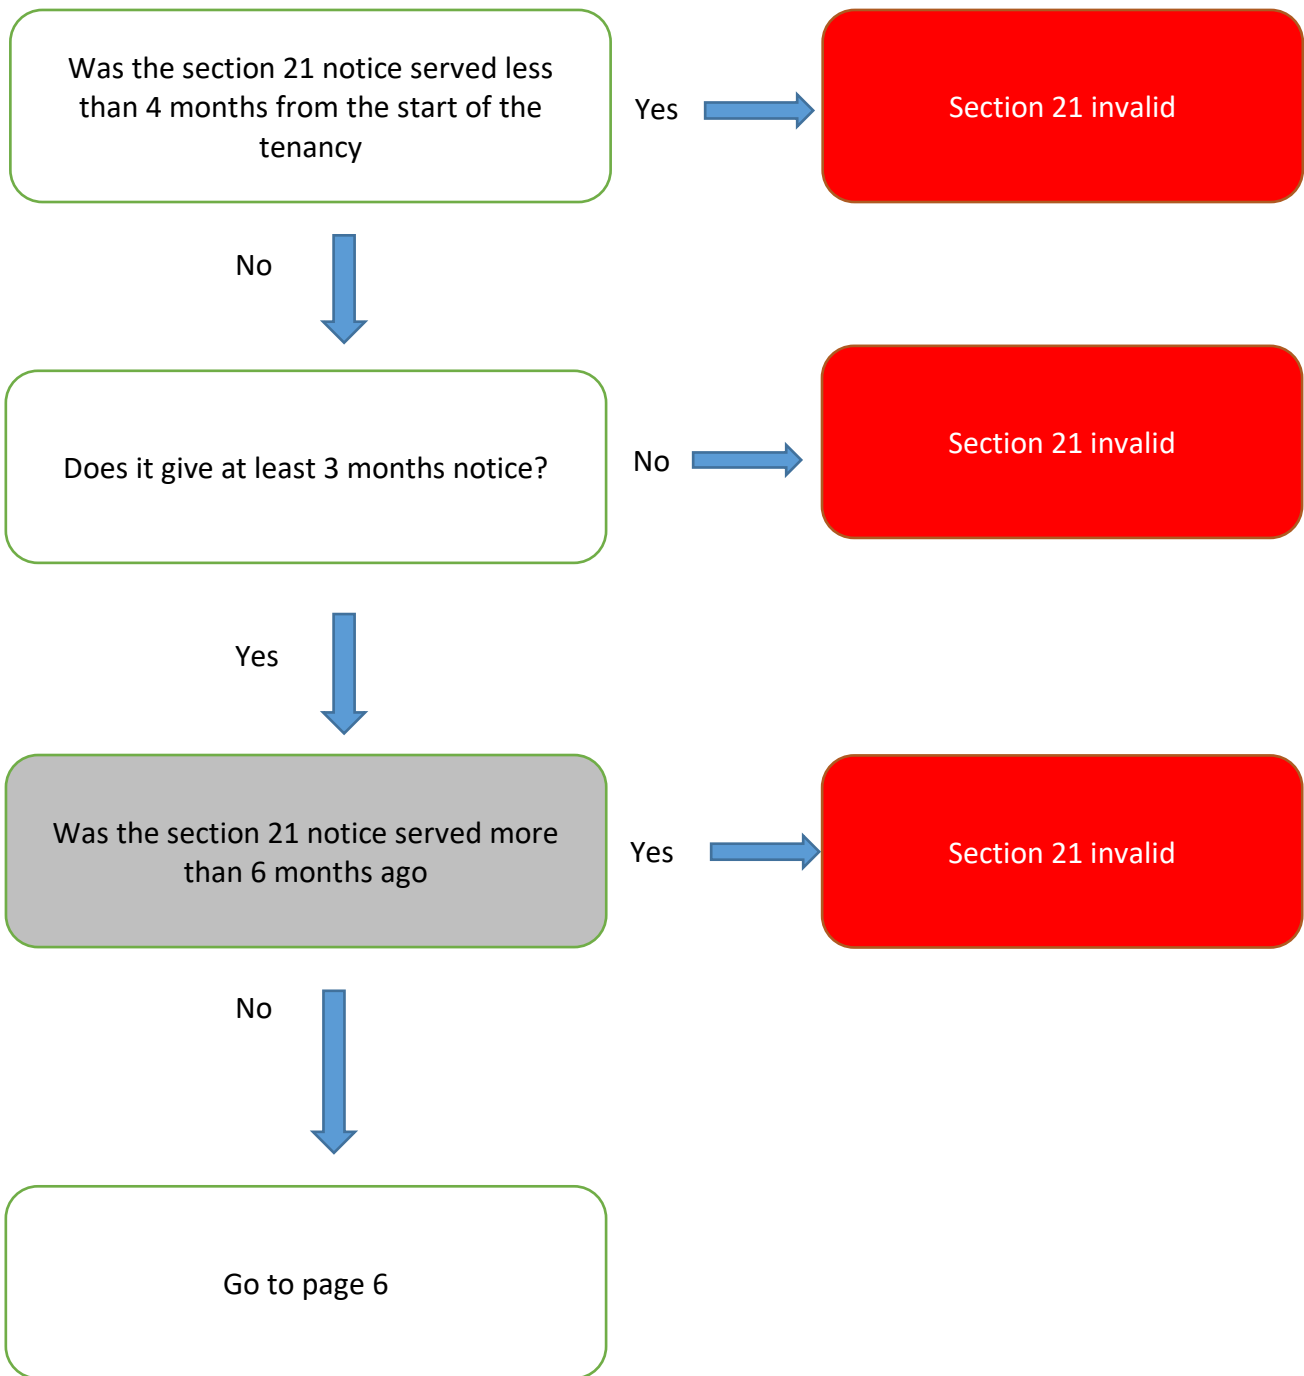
Was the section 21 notice served less than 4 months from the start of the tenancy

Yes

Section 21 invalid

No

Does it give at least 3 months notice?

No

Section 21 invalid

Yes

Was the section 21 notice served more than 6 months ago

Yes

Section 21 invalid

No

Go to page 6